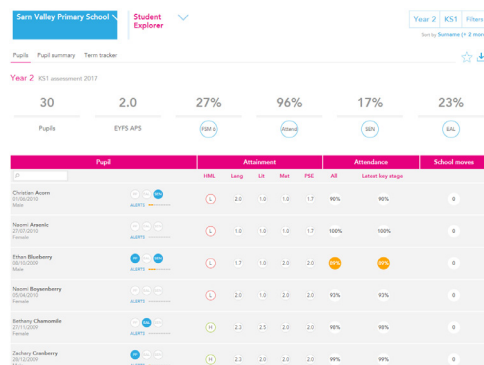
Sarn Valley Primary School

Student Explorer

Year 2 KS1 Filters

Sort by Surname (+ 2

Pupils Pupil summary Term tracker

Year 2 KS1 assessment 2017

| 30 | 2.0 | 27% | 96% | 17% | 23% |
|---|---|---|---|---|---|
| Pupils | EYFS APS | FSM 6 | Attend | SEN | EAL |

| Pupil | | HML | Leng | Lit | Mat | PSE | All | Latest key stage | School moves |
|---|---|---|---|---|---|---|---|---|---|
| Christian Acorn 01/08/2010 Male | ALERTS | L | 2.0 | 1.0 | 1.0 | 1.7 | 90% | 90% | 0 |
| Naomi Arsenic 27/07/2010 Female | ALERTS | L | 1.0 | 1.0 | 1.0 | 1.0 | 100% | 100% | 0 |
| Ethan Blueberry 08/10/2009 Male | ALERTS | L | 1.7 | 1.0 | 2.0 | 2.0 | 89% | 89% | 0 |
| Naomi Boysenberry 05/04/2010 Female | | L | 2.0 | 1.0 | 2.0 | 2.0 | 93% | 93% | 0 |
| Bethany Chamomile 27/11/2009 Female | ALERTS | H | 2.3 | 2.5 | 2.0 | 2.0 | 98% | 98% | 0 |
| Zachery Cranberry 21/10/2009 | | L | 2.0 | 2.0 | 2.0 | 2.0 | 99% | 99% | 0 |